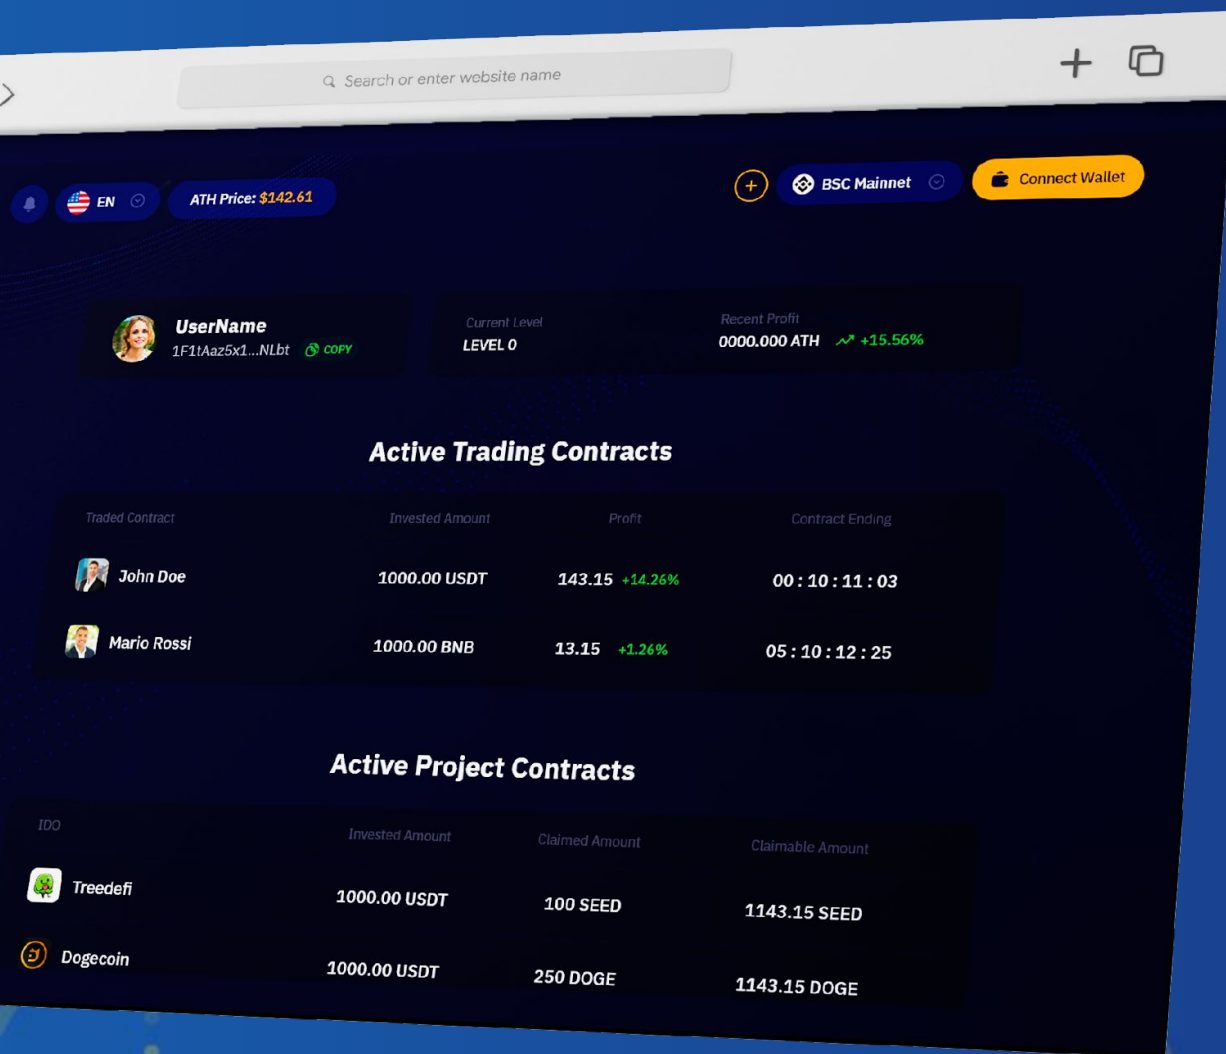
Search or enter website name

EN

ATH Price: $142.61

BSC Mainnet

Connect Wallet

UserName
1F1tAaz5x1...NLbt COPY

Current Level
LEVEL 0

Recent Profit
0000.000 ATH +15.56%

Active Trading Contracts

| Traded Contract | Invested Amount | Profit | Contract Ending |
|---|---|---|---|
| John Doe | 1000.00 USDT | 143.15 +14.26% | 00 : 10 : 11 : 03 |
| Mario Rossi | 1000.00 BNB | 13.15 +1.26% | 05 : 10 : 12 : 25 |

Active Project Contracts

| IDO | Invested Amount | Claimed Amount | Claimable Amount |
|---|---|---|---|
| Treedefi | 1000.00 USDT | 100 SEED | 1143.15 SEED |
| Dogecoin | 1000.00 USDT | 250 DOGE | 1143.15 DOGE |